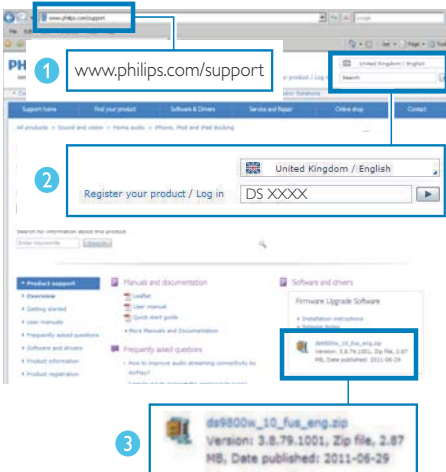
www.philips.com/support

1 www.philips.com/support

United Kingdom / English

Search

Support home Find your product Software & Drivers Service and Repair Online shop Contact

All products > Sound and vision > Home audio > iPhone, iPod and iPad docking

2 Register your product / Log in

United Kingdom / English

DS XXXX

Search for information about this product

Enter keywords Search

Product support
Overview
Getting started
User manuals
Frequently asked questions
Software and drivers
Product information
Product registration

Manuals and documentation
Leaflet
User manual
Quick start guide
More Manuals and Documentation

Frequently asked questions
How to improve audio streaming connectivity by AirPlay?

Software and drivers

Firmware Upgrade Software
Installation instructions
Release Notes

ds9800w_10_fus_eng.zip Version: 3.8.79.1001, Zip file, 2.87 MB, Date published: 2011-06-29

3 ds9800w_10_fus_eng.zip
Version: 3.8.79.1001, Zip file, 2.87 MB, Date published: 2011-06-29